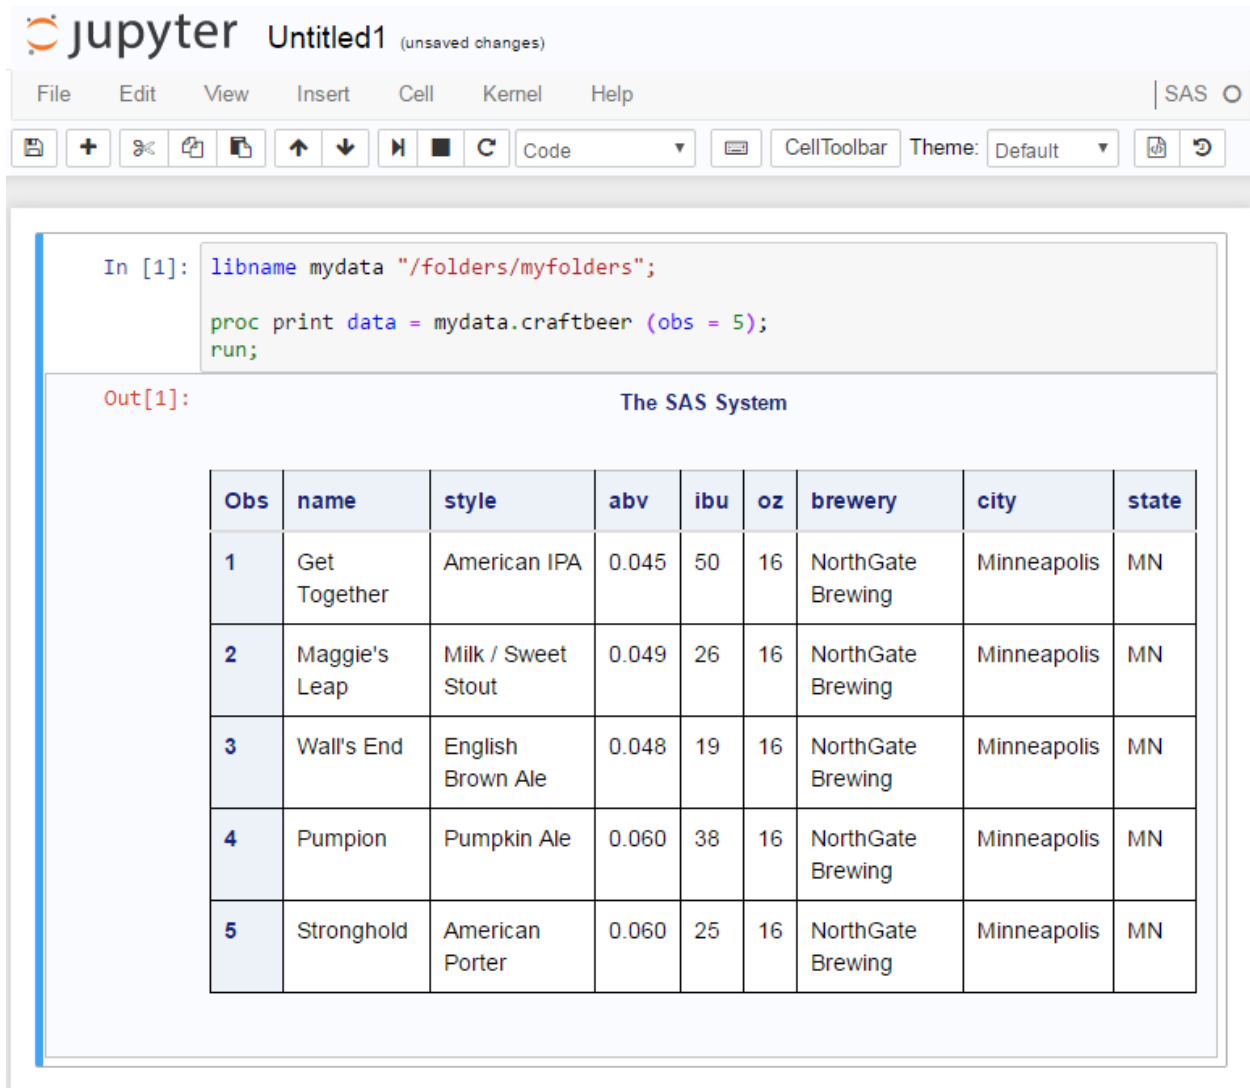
jupyter Untitled1 (unsaved changes)

File Edit View Insert Cell Kernel Help SAS

Code CellToolbar Theme: Default

In [1]: libname mydata "/folders/myfolders";

proc print data = mydata.craftbeer (obs = 5);
run;

Out[1]: The SAS System

| Obs | name | style | abv | ibu | oz | brewery | city | state |
|---|---|---|---|---|---|---|---|---|
| 1 | Get Together | American IPA | 0.045 | 50 | 16 | NorthGate Brewing | Minneapolis | MN |
| 2 | Maggie's Leap | Milk / Sweet Stout | 0.049 | 26 | 16 | NorthGate Brewing | Minneapolis | MN |
| 3 | Wall's End | English Brown Ale | 0.048 | 19 | 16 | NorthGate Brewing | Minneapolis | MN |
| 4 | Pumpion | Pumpkin Ale | 0.060 | 38 | 16 | NorthGate Brewing | Minneapolis | MN |
| 5 | Stronghold | American Porter | 0.060 | 25 | 16 | NorthGate Brewing | Minneapolis | MN |